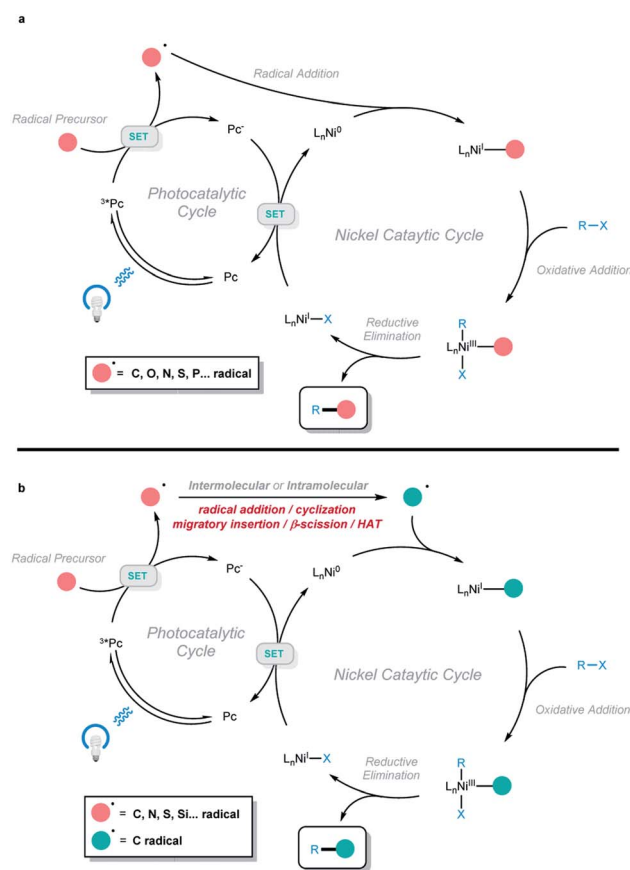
a

Radical Addition

Radical Precursor

SET

$Pc^-$

$L_nNi^0$

$L_nNi^I$

Photocatalytic Cycle

$^{3*}Pc$

SET

Nickel Catalytic Cycle

R—X

Pc

Oxidative Addition

$L_nNi^I$—X

Reductive Elimination

R

$L_nNi^{III}$

X

= C, O, N, S, P... radical

R

b

Intermolecular or Intramolecular

radical addition / cyclization

migratory insertion / β-scission / HAT

Radical Precursor

SET

$Pc^-$

$L_nNi^0$

$L_nNi^I$

$^{3*}Pc$

Photocatalytic Cycle

SET

Nickel Catalytic Cycle

R—X

Pc

Oxidative Addition

$L_nNi^I$—X

Reductive Elimination

R

$L_nNi^{III}$

X

= C, N, S, Si... radical

= C radical

R